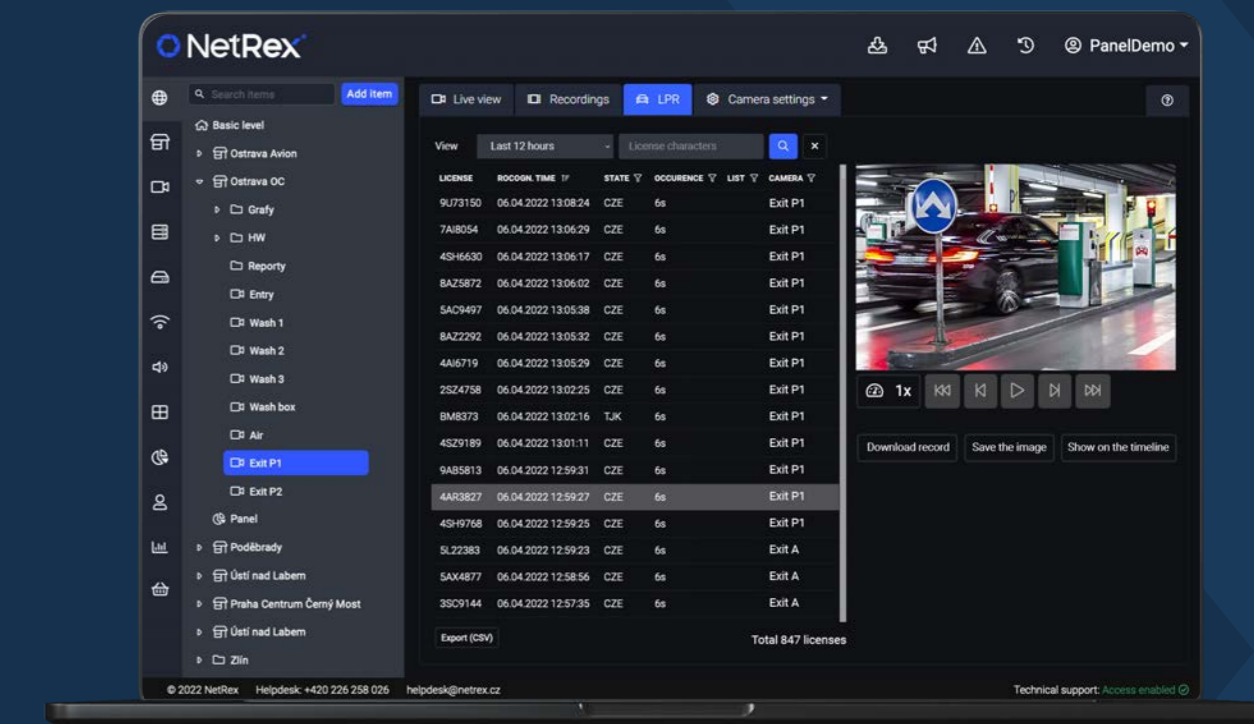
NetRex

PanelDemo

Search items
Add item
Basic level
Ostrava Avion
Ostrava OC
Grafy
HW
Reporty
Entry
Wash 1
Wash 2
Wash 3
Wash box
Air
Exit P1
Exit P2
Panel
Poděbrady
Ústí nad Labem
Praha Centrum Černý Most
Ústí nad Labem
Zlín

Live view
Recordings
LPR
Camera settings

View
Last 12 hours
License characters

| LICENSE | ROCOGN. TIME | STATE | OCCURENCE | LIST | CAMERA |
|---|---|---|---|---|---|
| 9U73150 | 06.04.2022 13:08:24 | CZE | 6s | | Exit P1 |
| 7AI8054 | 06.04.2022 13:06:29 | CZE | 6s | | Exit P1 |
| 4SH6630 | 06.04.2022 13:06:17 | CZE | 6s | | Exit P1 |
| 8AZ5872 | 06.04.2022 13:06:02 | CZE | 6s | | Exit P1 |
| 5AC9497 | 06.04.2022 13:05:38 | CZE | 6s | | Exit P1 |
| 8AZ2292 | 06.04.2022 13:05:32 | CZE | 6s | | Exit P1 |
| 4AI6719 | 06.04.2022 13:05:29 | CZE | 6s | | Exit P1 |
| 2SZ4758 | 06.04.2022 13:02:25 | CZE | 6s | | Exit P1 |
| BM8373 | 06.04.2022 13:02:16 | TJK | 6s | | Exit P1 |
| 4SZ9189 | 06.04.2022 13:01:11 | CZE | 6s | | Exit P1 |
| 9AB5813 | 06.04.2022 12:59:31 | CZE | 6s | | Exit P1 |
| 4AR3827 | 06.04.2022 12:59:27 | CZE | 6s | | Exit P1 |
| 4SH9768 | 06.04.2022 12:59:25 | CZE | 6s | | Exit P1 |
| 5L22383 | 06.04.2022 12:59:23 | CZE | 6s | | Exit A |
| 5AX4877 | 06.04.2022 12:58:56 | CZE | 6s | | Exit A |
| 3SC9144 | 06.04.2022 12:57:35 | CZE | 6s | | Exit A |

Export (CSV)
Total 847 licenses

1x
Download record
Save the image
Show on the timeline

© 2022 NetRex Helpdesk: +420 226 258 026 helpdesk@netrex.cz
Technical support: Access enabled